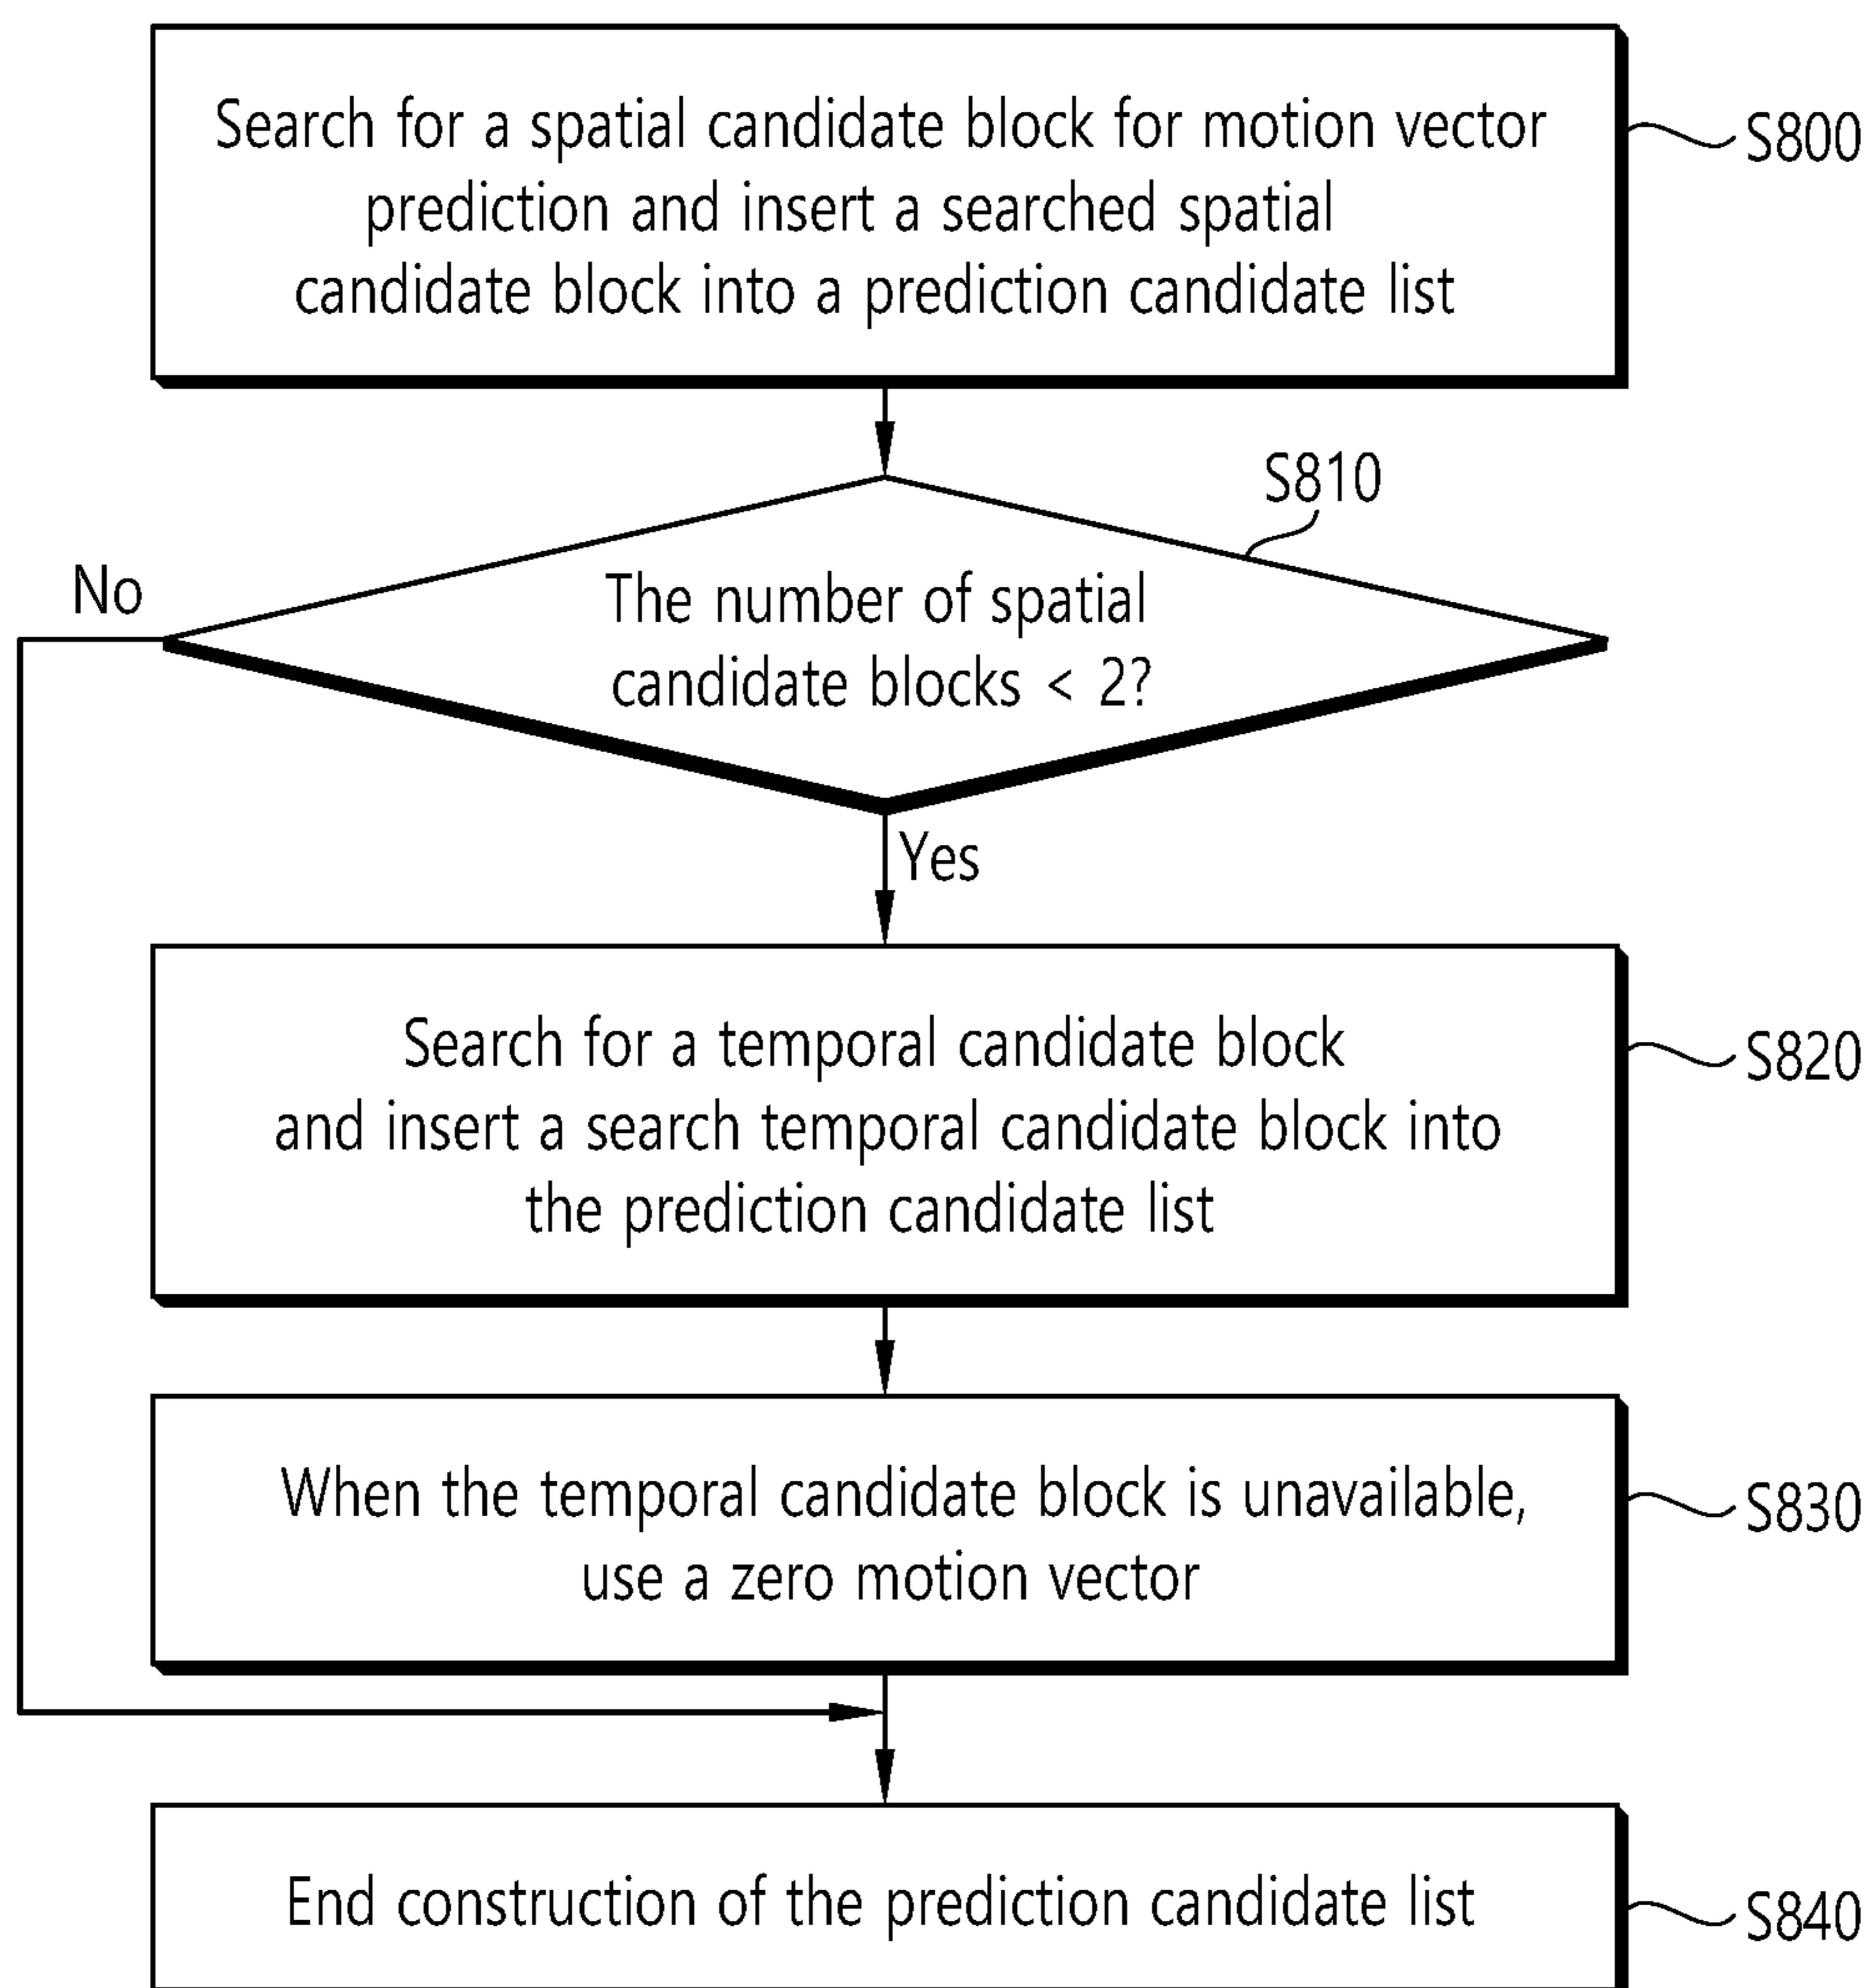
Search for a spatial candidate block for motion vector prediction and insert a searched spatial candidate block into a prediction candidate list

S800

S810

No

The number of spatial candidate blocks < 2?

Yes

Search for a temporal candidate block and insert a search temporal candidate block into the prediction candidate list

S820

When the temporal candidate block is unavailable, use a zero motion vector

S830

End construction of the prediction candidate list

S840